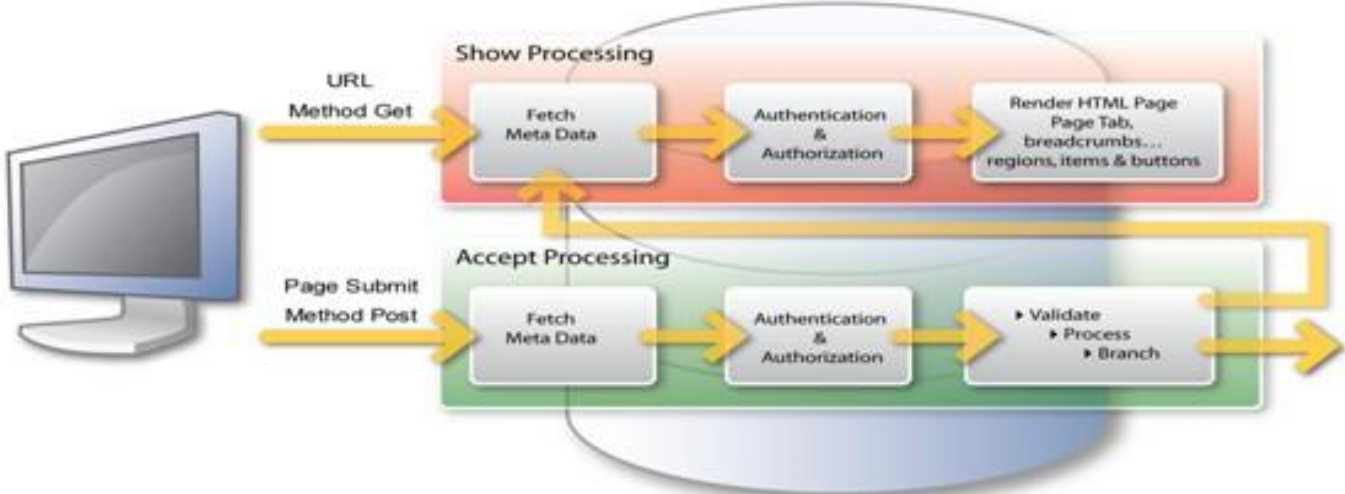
Show Processing

URL
Method Get

Fetch
Meta Data

Authentication
&
Authorization

Render HTML Page
Page Tab,
breadcrumbs...
regions, items & buttons

Accept Processing

Page Submit
Method Post

Fetch
Meta Data

Authentication
&
Authorization

▸ Validate
▸ Process
▸ Branch